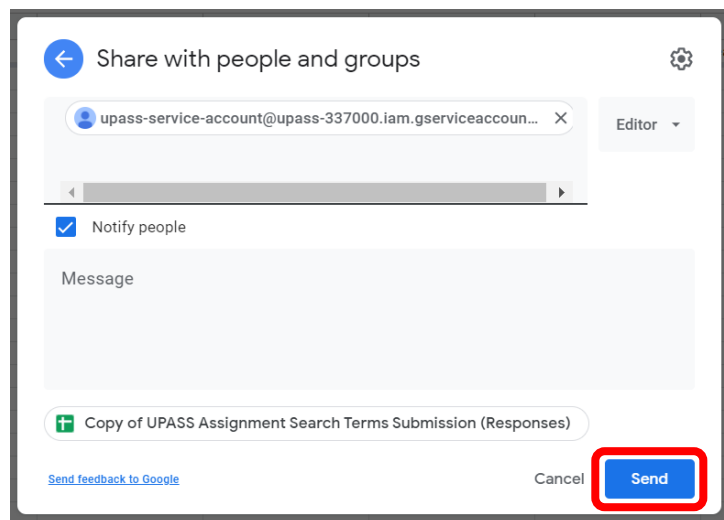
Share with people and groups

upass-service-account@upass-337000.iam.gserviceaccoun...

Editor

Notify people

Message

Copy of UPASS Assignment Search Terms Submission (Responses)

Send feedback to Google

Cancel

Send